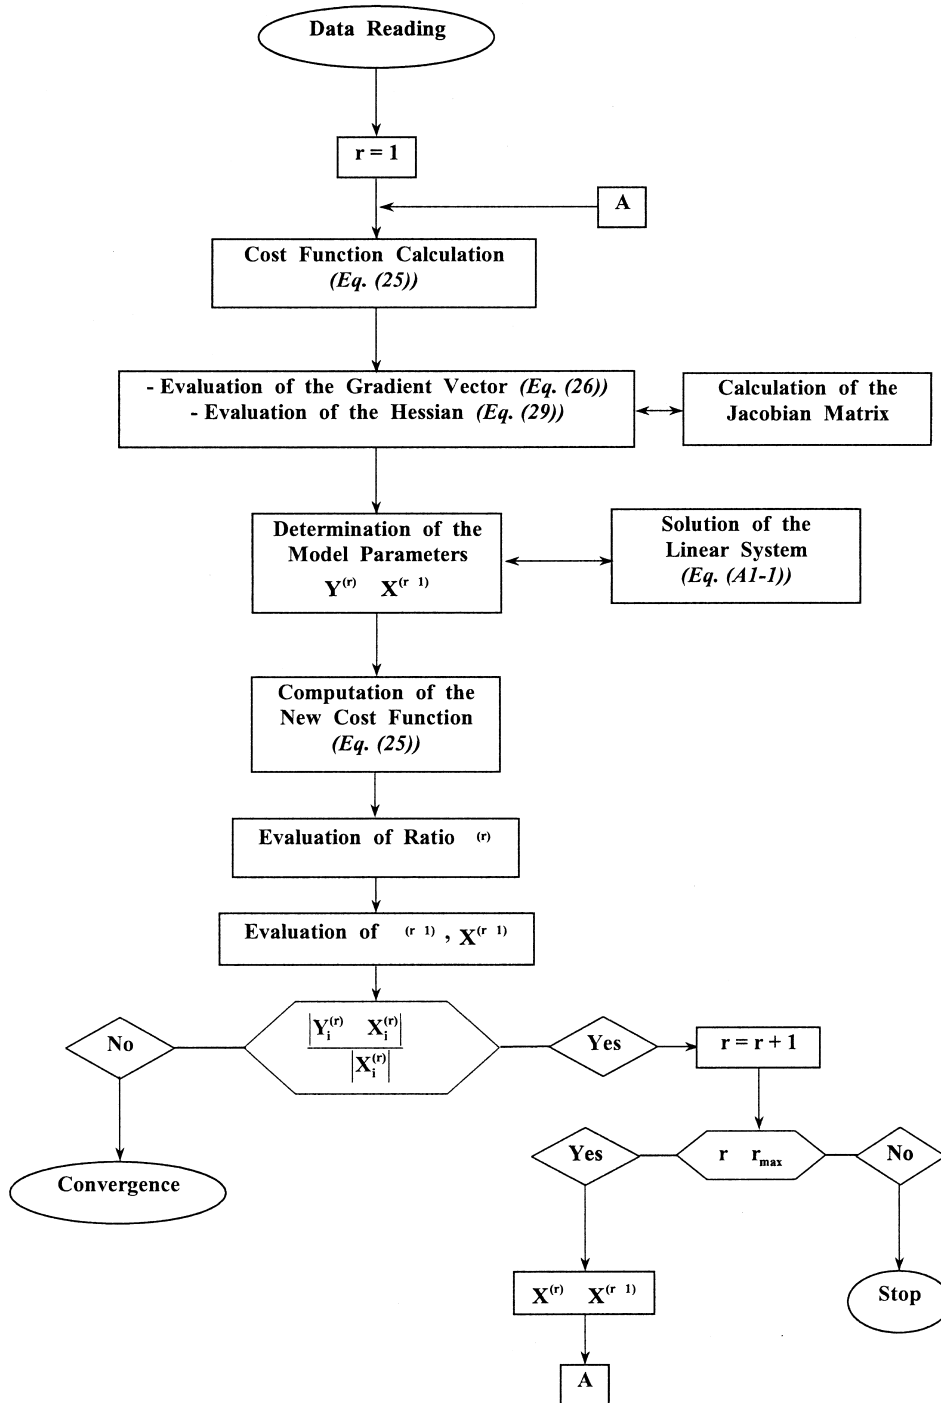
Data Reading

r = 1

A

Cost Function Calculation
(Eq. (25))

- Evaluation of the Gradient Vector (Eq. (26))
- Evaluation of the Hessian (Eq. (29))

Calculation of the Jacobian Matrix

Determination of the Model Parameters
$Y^{(r)}$ $X^{(r\ 1)}$

Solution of the Linear System
(Eq. (A1-1))

Computation of the New Cost Function
(Eq. (25))

Evaluation of Ratio $^{(r)}$

Evaluation of $^{(r\ 1)}$, $X^{(r\ 1)}$

No

$\frac{|Y_i^{(r)} \quad X_i^{(r)}|}{|X_i^{(r)}|}$

Yes

r = r + 1

Convergence

Yes

r $r_{max}$

No

$X^{(r)}$ $X^{(r\ 1)}$

Stop

A